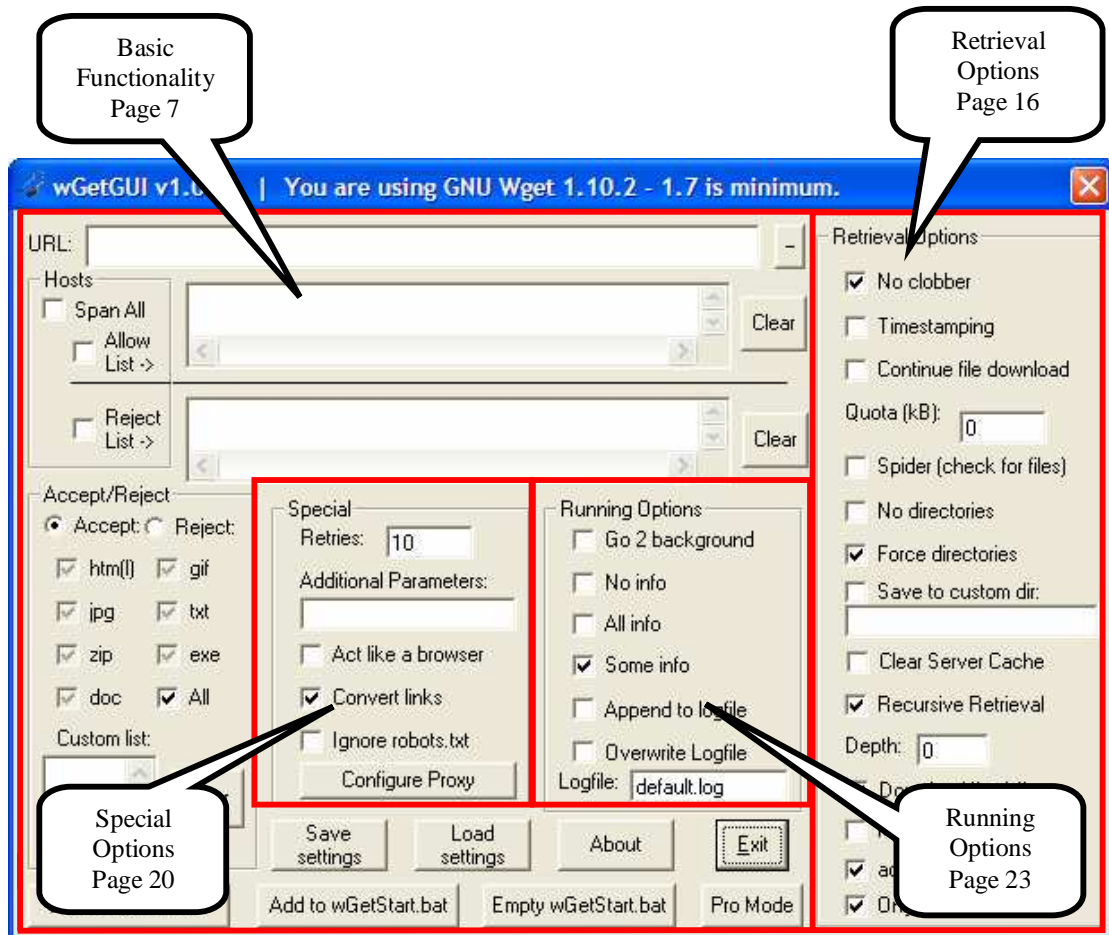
Basic Functionality Page 7

Retrieval Options Page 16

wGetGUI v1.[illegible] | You are using GNU Wget 1.10.2 - 1.7 is minimum.

URL:

-

Hosts

Span All

Allow List ->

Clear

Reject List ->

Clear

Accept/Reject

Accept: Reject:

htm(l) gif

jpg txt

zip exe

doc All

Custom list:

Special

Retries: 10

Additional Parameters:

Act like a browser

Convert links

Ignore robots.txt

Configure Proxy

Running Options

Go 2 background

No info

All info

Some info

Append to logfile

Overwrite Logfile

Logfile: default.log

Retrieval Options

No clobber

Timestamping

Continue file download

Quota (kB): 0

Spider (check for files)

No directories

Force directories

Save to custom dir:

Clear Server Cache

Recursive Retrieval

Depth: 0

Do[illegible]

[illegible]

ad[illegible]

On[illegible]

Save settings

Load settings

About

Exit

Add to wGetStart.bat

Empty wGetStart.bat

Pro Mode

Special Options Page 20

Running Options Page 23